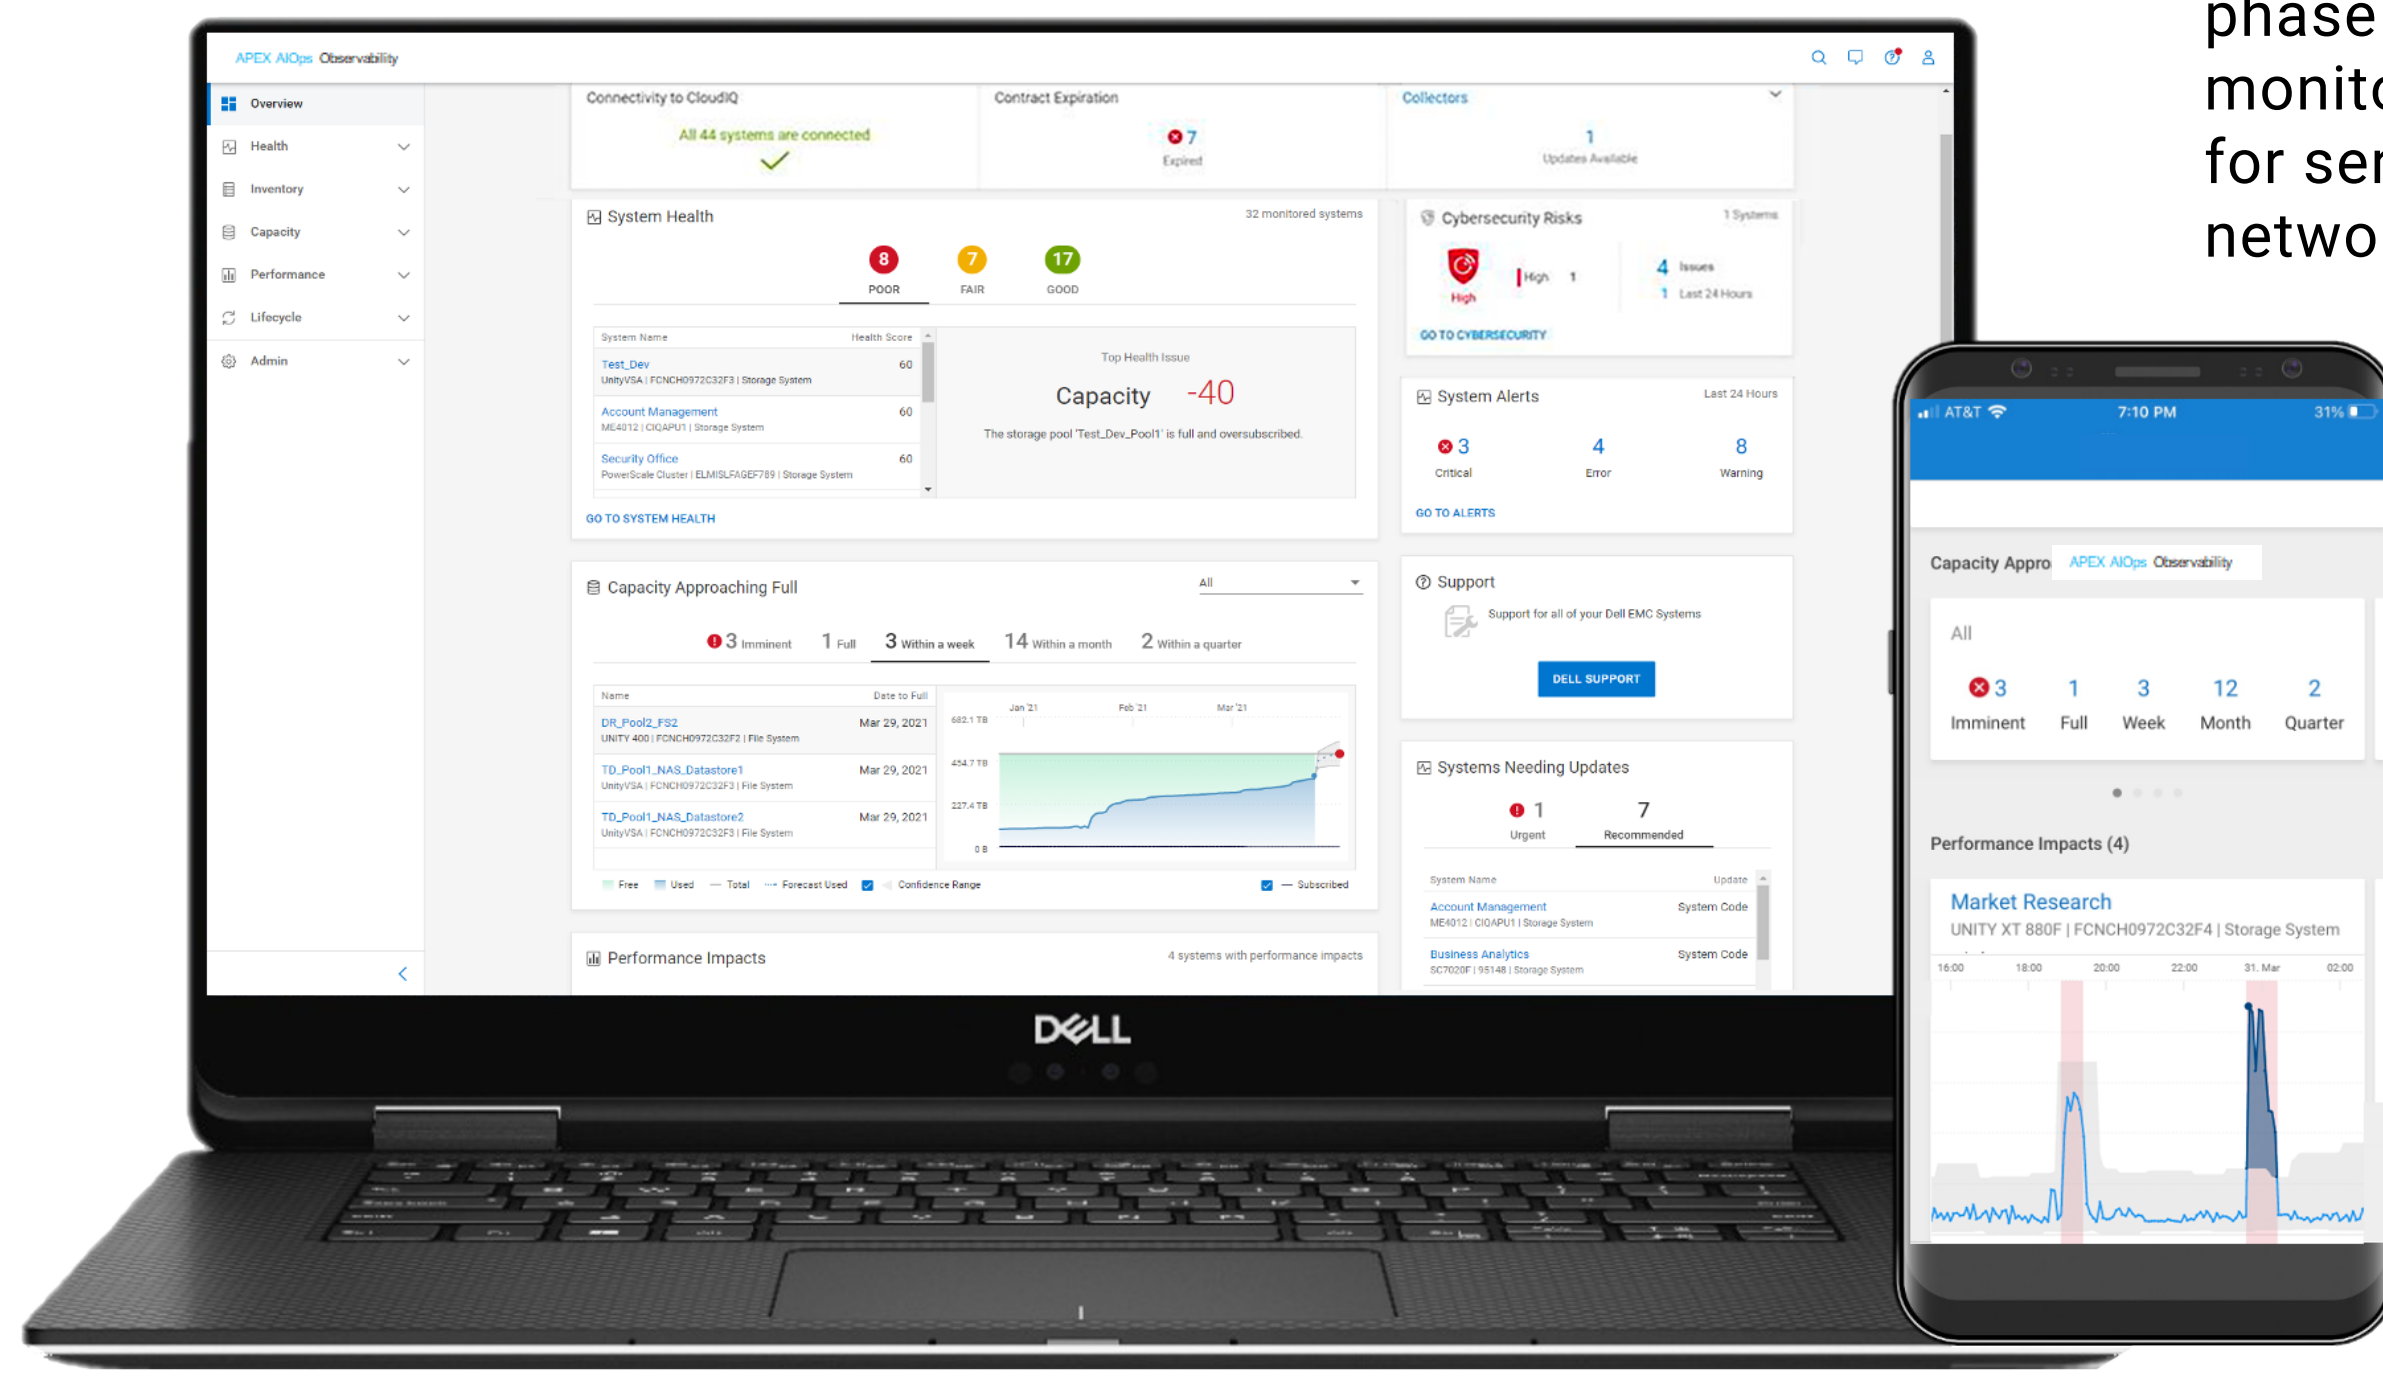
phase
monito
for ser
netwo

APEX AIOps Observability

Overview
Health
Inventory
Capacity
Performance
Lifecycle
Admin

Connectivity to CloudIQ
All 44 systems are connected

Contract Expiration
7
Expired

Collectors
1
Updates Available

System Health
32 monitored systems
8 POOR
7 FAIR
17 GOOD

| System Name | Health Score |
|---|---|
| Test_Dev UnityVSA \| FCNCH0972C32F3 \| Storage System | 60 |
| Account Management ME4012 \| CIQAPU1 \| Storage System | 60 |
| Security Office PowerScale Cluster \| ELMISLFAGEF789 \| Storage System | 60 |

Top Health Issue
Capacity -40
The storage pool 'Test_Dev_Pool1' is full and oversubscribed.

GO TO SYSTEM HEALTH

Cybersecurity Risks
1 Systems
High
High 1
4 Issues
1 Last 24 Hours
GO TO CYBERSECURITY

System Alerts
Last 24 Hours
3 Critical
4 Error
8 Warning
GO TO ALERTS

Capacity Approaching Full
All
3 Imminent 1 Full 3 Within a week 14 Within a month 2 Within a quarter

| Name | Date to Full |
|---|---|
| DR_Pool2_FS2 UNITY 400 \| FCNCH0972C32F2 \| File System | Mar 29, 2021 |
| TD_Pool1_NAS_Datastore1 UnityVSA \| FCNCH0972C32F3 \| File System | Mar 29, 2021 |
| TD_Pool1_NAS_Datastore2 UnityVSA \| FCNCH0972C32F3 \| File System | Mar 29, 2021 |

Jan '21 Feb '21 Mar '21
682.1 TB
454.7 TB
227.4 TB
0 B
Free Used Total Forecast Used Confidence Range Subscribed

Support
Support for all of your Dell EMC Systems
DELL SUPPORT

Systems Needing Updates
1 Urgent
7 Recommended

| System Name | Update |
|---|---|
| Account Management ME4012 \| CIQAPU1 \| Storage System | System Code |
| Business Analytics SC7020F \| 95148 \| Storage System | System Code |

Performance Impacts
4 systems with performance impacts

DELL

AT&T 7:10 PM 31%
Capacity Appro APEX AIOps Observability
All
3 Imminent
1 Full
3 Week
12 Month
2 Quarter
Performance Impacts (4)
Market Research
UNITY XT 880F | FCNCH0972C32F4 | Storage System
16:00 18:00 20:00 22:00 31. Mar 02:00